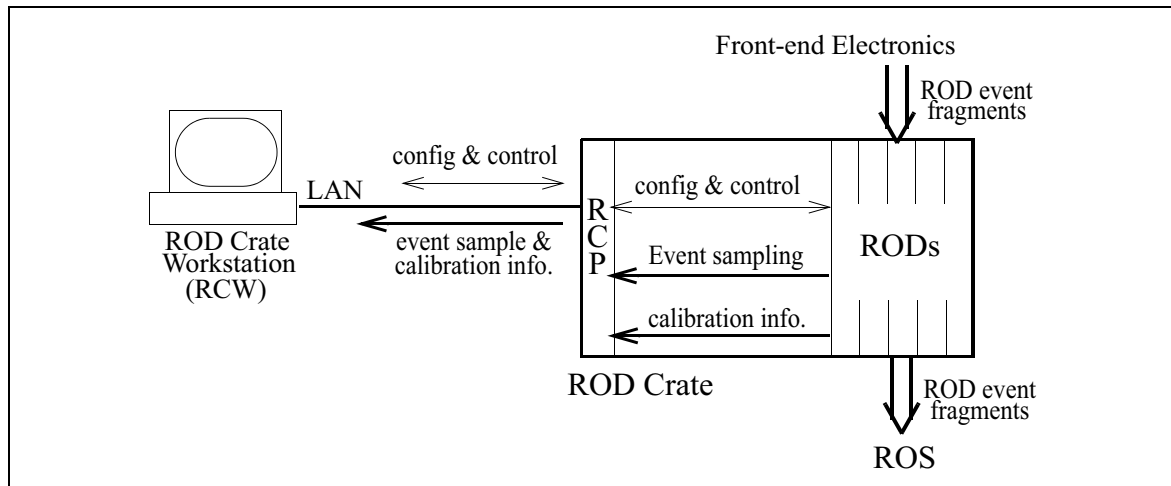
Front-end Electronics

ROD event fragments

config & control

LAN

config & control

R
C
P

ROD Crate Workstation (RCW)

event sample & calibration info.

Event sampling

RODs

calibration info.

ROD Crate

ROD event fragments

ROS